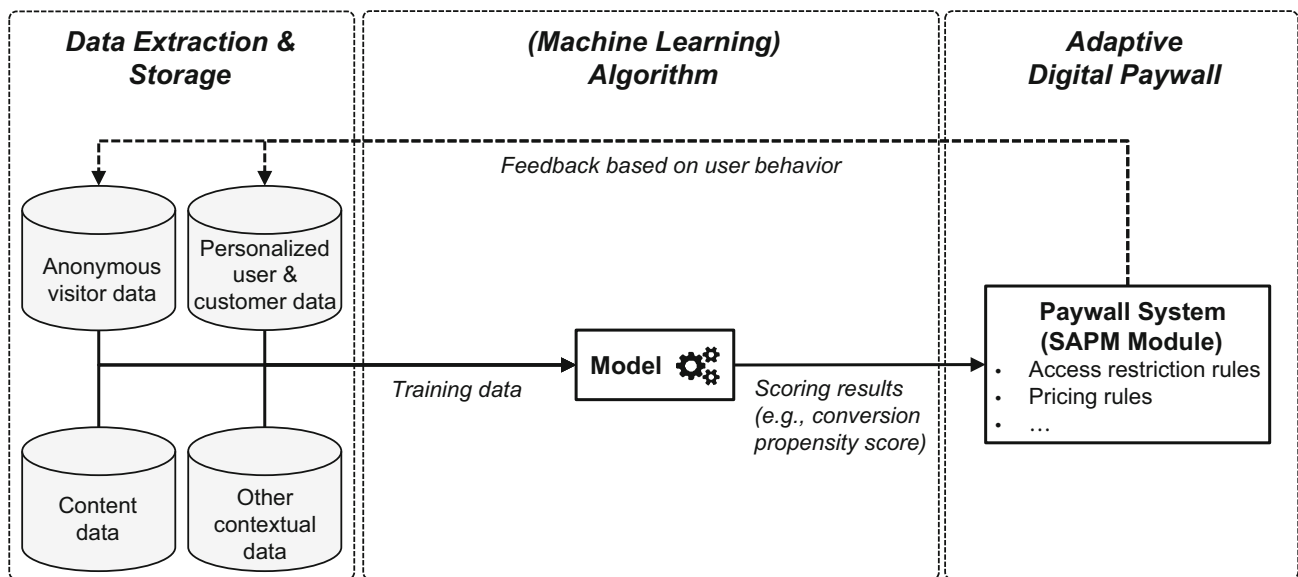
Data Extraction & Storage

(Machine Learning) Algorithm

Adaptive Digital Paywall

Feedback based on user behavior

Anonymous visitor data

Personalized user & customer data

Content data

Other contextual data

Training data

Model

Scoring results (e.g., conversion propensity score)

Paywall System (SAPM Module)

• Access restriction rules
• Pricing rules
• …